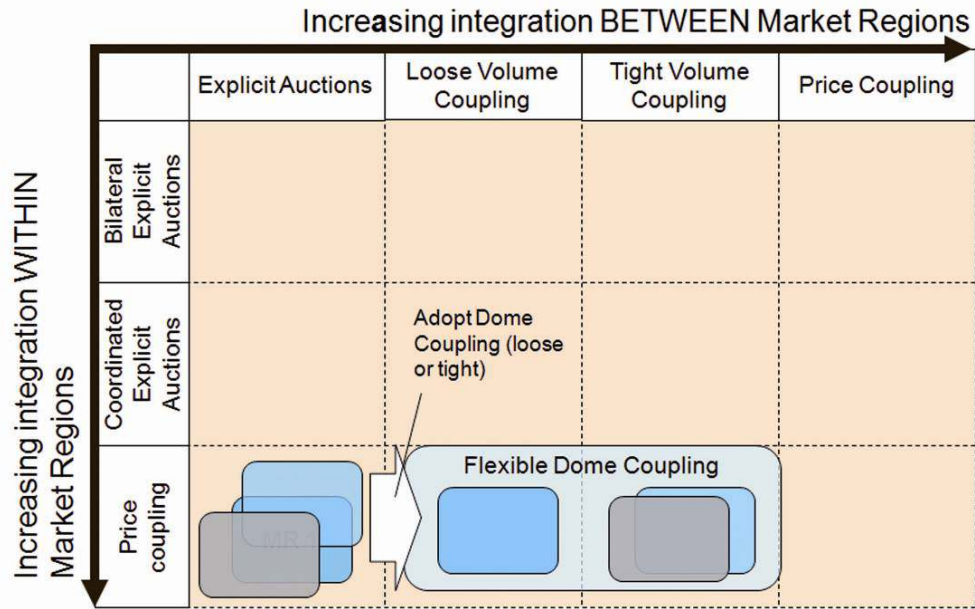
Increasing integration BETWEEN Market Regions

Increasing integration WITHIN Market Regions

| | Explicit Auctions | Loose Volume Coupling | Tight Volume Coupling | Price Coupling |
|---|---|---|---|---|
| Bilateral Explicit Auctions | | | | |
| Coordinated Explicit Auctions | | Adopt Dome Coupling (loose or tight) | | |
| Price coupling | MR | Flexible Dome Coupling | | |